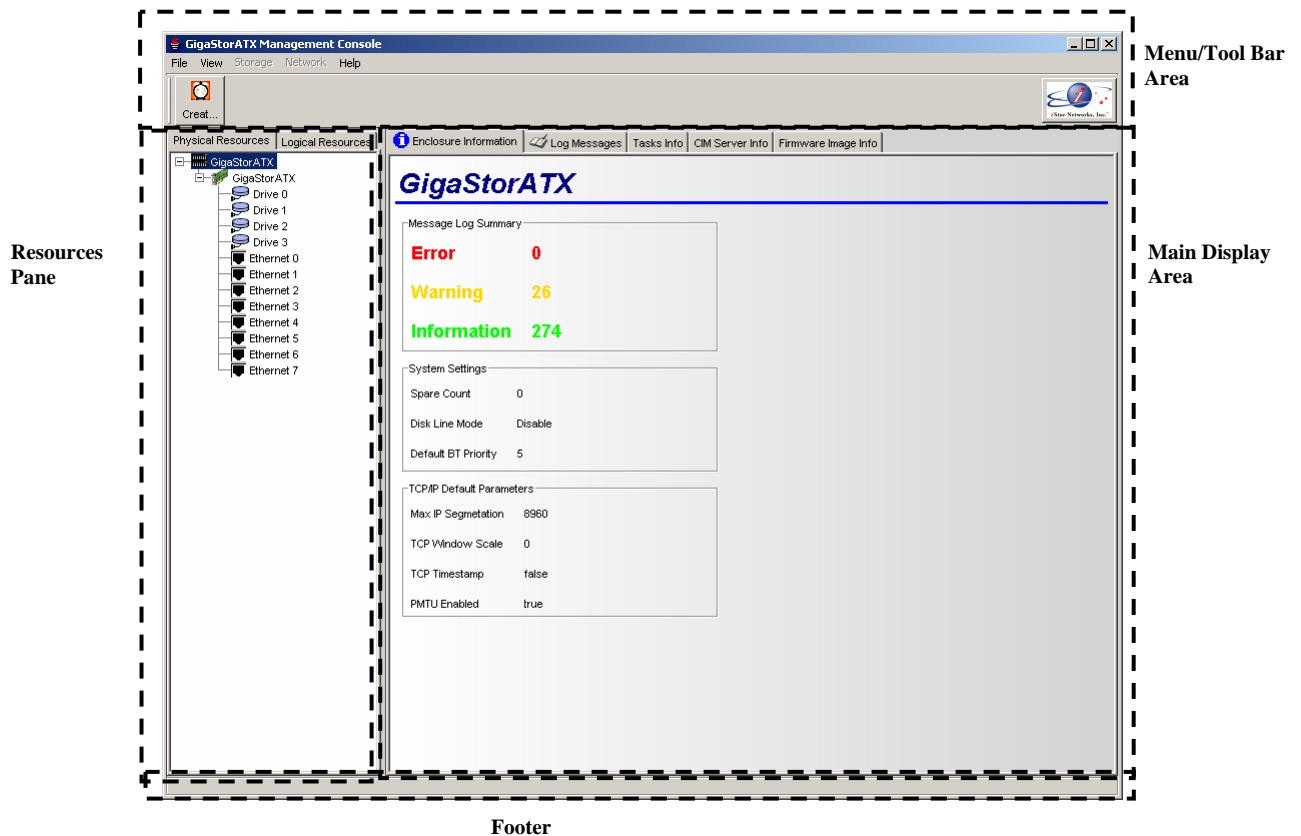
GigaStorATX Management Console

File View Storage Network Help

Creat...

iStor Networks, Inc.

Menu/Tool Bar Area

Resources Pane

Physical Resources | Logical Resources

GigaStorATX
GigaStorATX
Drive 0
Drive 1
Drive 2
Drive 3
Ethernet 0
Ethernet 1
Ethernet 2
Ethernet 3
Ethernet 4
Ethernet 5
Ethernet 6
Ethernet 7

Enclosure Information | Log Messages | Tasks Info | CIM Server Info | Firmware Image Info

GigaStorATX

Message Log Summary
Error 0
Warning 26
Information 274

System Settings
Spare Count 0
Disk Line Mode Disable
Default BT Priority 5

TCP/IP Default Parameters
Max IP Segmetation 8960
TCP Window Scale 0
TCP Timestamp false
PMTU Enabled true

Main Display Area

Footer